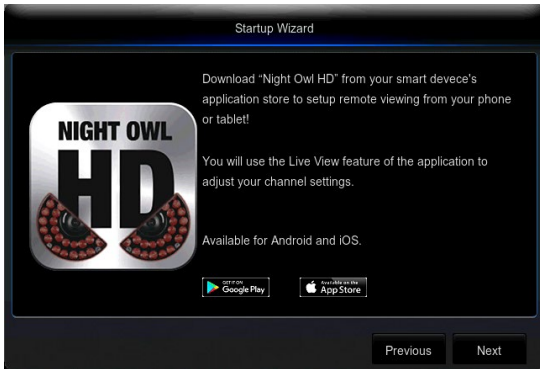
Startup Wizard

NIGHT OWL
HD

Download "Night Owl HD" from your smart devece's application store to setup remote viewing from your phone or tablet!

You will use the Live View feature of the application to adjust your channel settings.

Available for Android and iOS.

GET IT ON
Google Play

Available on the
App Store

Previous

Next